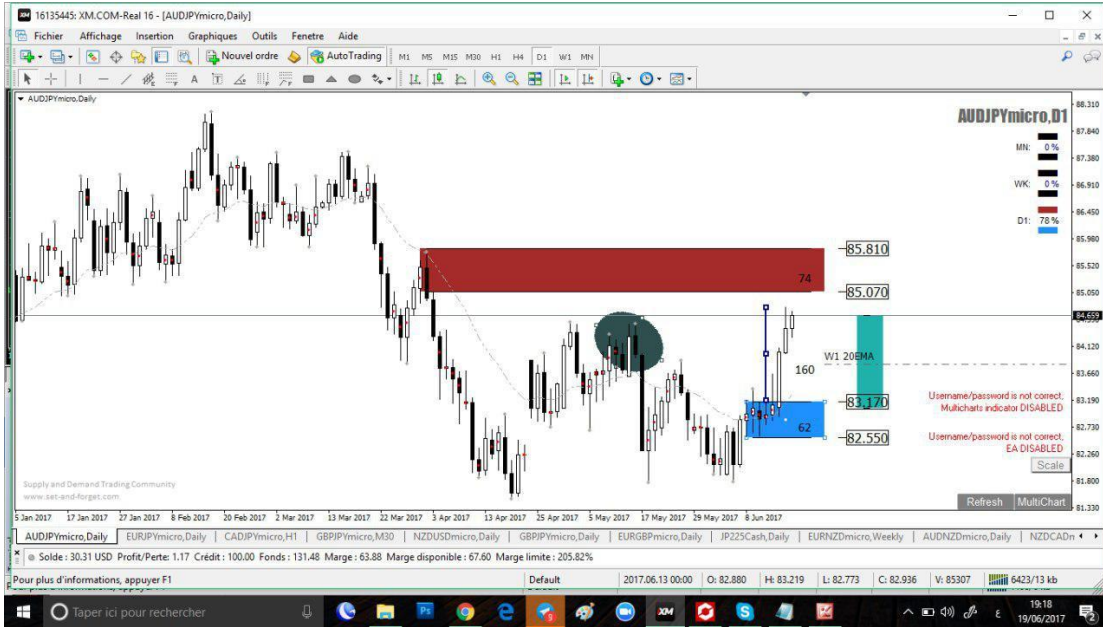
16135445: XM.COM-Real 16 - [AUDJPYmicro,Daily]

Fichier Affichage Insertion Graphiques Outils Fenetre Aide

Nouvel ordre AutoTrading M1 M5 M15 M30 H1 H4 D1 W1 MN

AUDJPYmicro,Daily

AUDJPYmicro,D1

MN: 0 %

WK: 0 %

D1: 78 %

85.810

74

85.070

W1 20EMA

160

83.170

62

82.550

Username/password is not correct, Multicharts indicator DISABLED

Username/password is not correct, EA DISABLED

Sell

Supply and Demand Trading Community
www.set-and-forget.com

Refresh MultiChart

88.310
87.850
87.380
86.910
86.450
85.980
85.520
85.050
84.659
84.120
83.660
83.190
82.730
82.260
81.800
81.330

5 Jan 2017 17 Jan 2017 27 Jan 2017 8 Feb 2017 20 Feb 2017 2 Mar 2017 13 Mar 2017 22 Mar 2017 3 Apr 2017 13 Apr 2017 25 Apr 2017 5 May 2017 17 May 2017 29 May 2017 8 Jun 2017

AUDJPYmicro,Daily EURJPYmicro,Daily CADJPYmicro,H1 GBPJPYmicro,M30 NZDUSDmicro,Daily GBPJPYmicro,Daily EURGBPmicro,Daily JP225Cash,Daily EURNZDmicro,Weekly AUDNZDmicro,Daily NZDCADn

Solde : 30.31 USD Profit/Perte: 1.17 Crédit : 100.00 Fonds : 131.48 Marge : 63.88 Marge disponible : 67.60 Marge limite : 205.82%

Pour plus d'informations, appuyer F1 Default 2017.06.13 00:00 O: 82.880 H: 83.219 L: 82.773 C: 82.936 V: 85307 6423/13 kb

Taper ici pour rechercher

19:18
19/06/2017